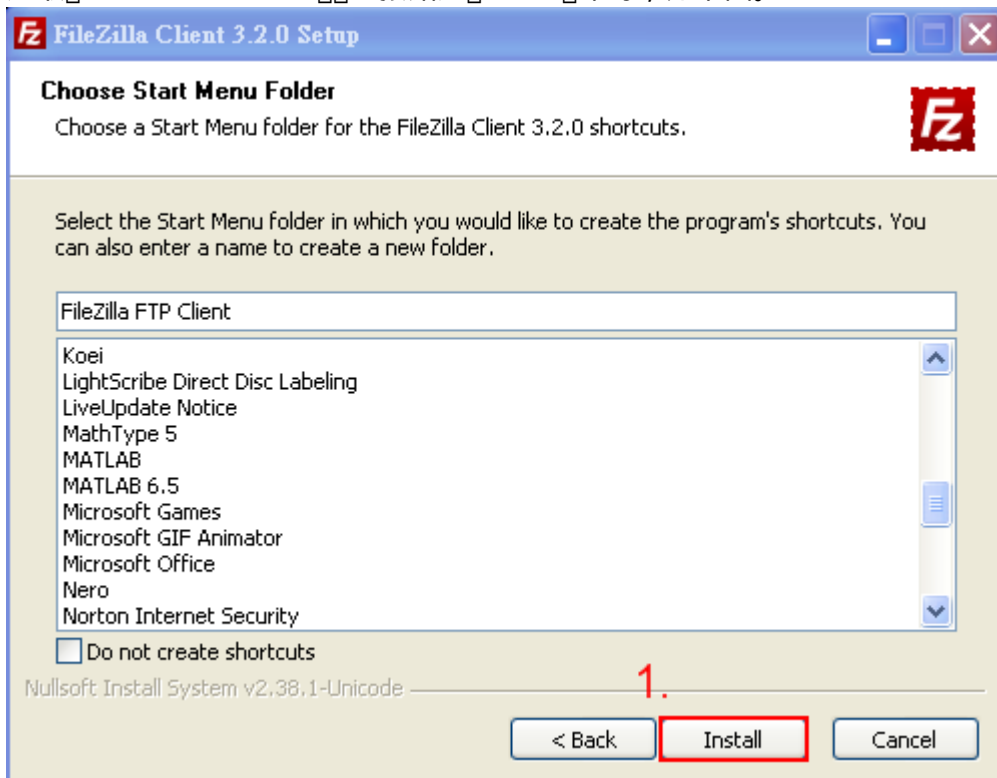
FileZilla Client 3.2.0 Setup

Choose Start Menu Folder

Choose a Start Menu folder for the FileZilla Client 3.2.0 shortcuts.

Select the Start Menu folder in which you would like to create the program's shortcuts. You can also enter a name to create a new folder.

FileZilla FTP Client

Koei
LightScribe Direct Disc Labeling
LiveUpdate Notice
MathType 5
MATLAB
MATLAB 6.5
Microsoft Games
Microsoft GIF Animator
Microsoft Office
Nero
Norton Internet Security

Do not create shortcuts

Nullsoft Install System v2.38.1-Unicode

1.

< Back
Install
Cancel